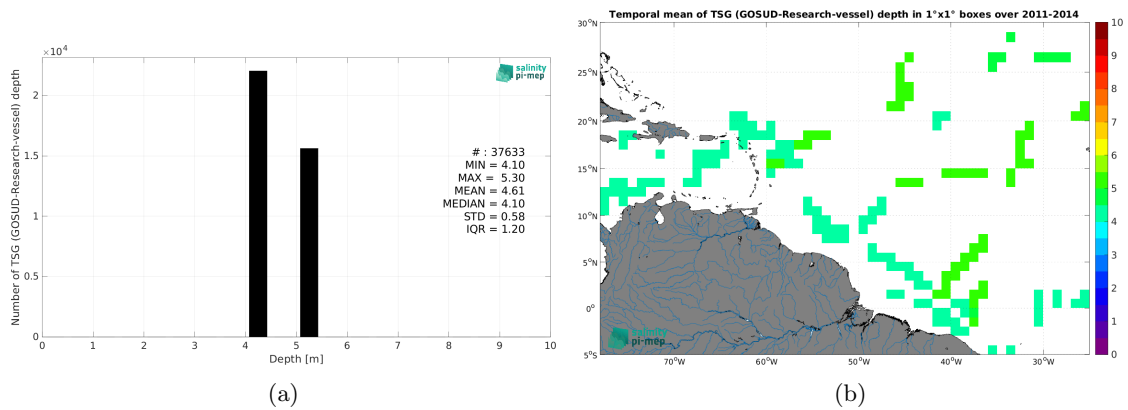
$\times 10^4$

salinity pi-mep

Number of TSG (GOSUD-Research-vessel) depth

2
1.5
1
0.5
0

0 1 2 3 4 5 6 7 8 9 10

Depth [m]

# : 37633
MIN = 4.10
MAX = 5.30
MEAN = 4.61
MEDIAN = 4.10
STD = 0.58
IQR = 1.20

(a)

Temporal mean of TSG (GOSUD-Research-vessel) depth in 1°x1° boxes over 2011-2014

30°N
25°N
20°N
15°N
10°N
5°N
0°
5°S

70°W 60°W 50°W 40°W 30°W

salinity pi-mep

10
9
8
7
6
5
4
3
2
1
0

(b)